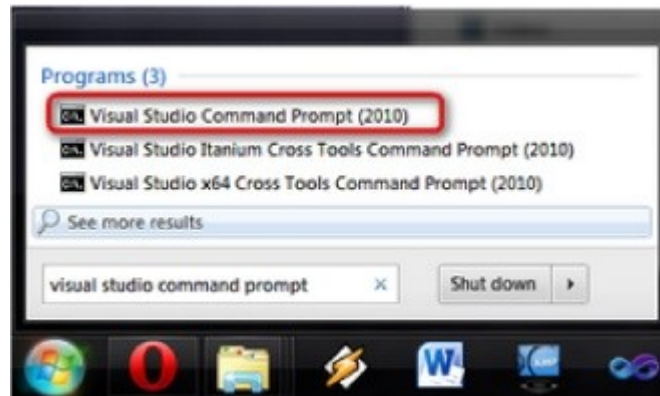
Programs (3)

Visual Studio Command Prompt (2010)

Visual Studio Itanium Cross Tools Command Prompt (2010)

Visual Studio x64 Cross Tools Command Prompt (2010)

See more results

visual studio command prompt ×

Shut down ▸